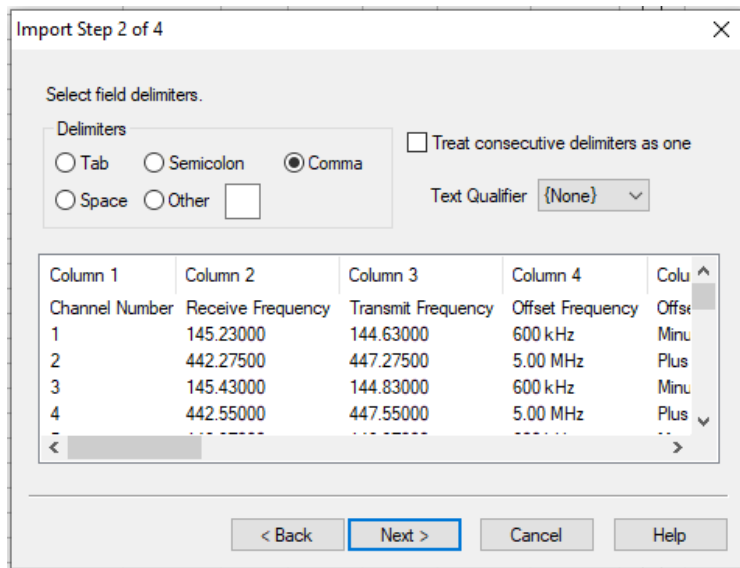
Import Step 2 of 4

Select field delimiters.

Delimiters
Tab
Semicolon
Comma
Space
Other

Treat consecutive delimiters as one

Text Qualifier {None}

| Column 1 | Column 2 | Column 3 | Column 4 | Colu |
|---|---|---|---|---|
| Channel Number | Receive Frequency | Transmit Frequency | Offset Frequency | Offse |
| 1 | 145.23000 | 144.63000 | 600 kHz | Minu |
| 2 | 442.27500 | 447.27500 | 5.00 MHz | Plus |
| 3 | 145.43000 | 144.83000 | 600 kHz | Minu |
| 4 | 442.55000 | 447.55000 | 5.00 MHz | Plus |
| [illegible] | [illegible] | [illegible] | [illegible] | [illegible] |

< Back
Next >
Cancel
Help